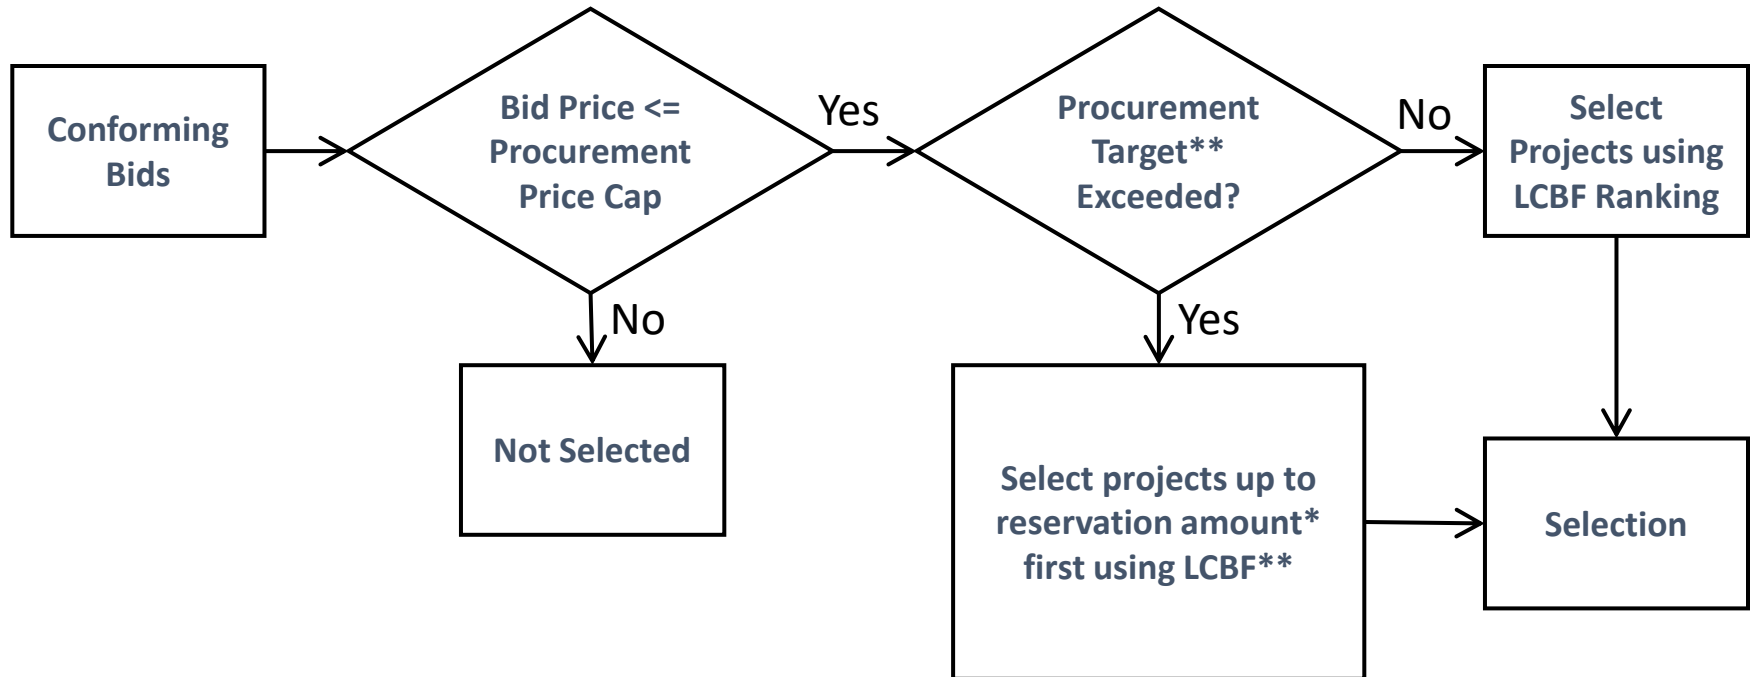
Conforming Bids

Bid Price <= Procurement Price Cap

Yes

Procurement Target** Exceeded?

No

Select Projects using LCBF Ranking

No

Not Selected

Yes

Select projects up to reservation amount* first using LCBF**

Selection